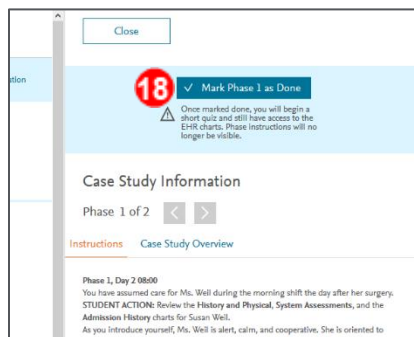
Close

ation

18

✓ Mark Phase 1 as Done

Once marked done, you will begin a short quiz and still have access to the EHR charts. Phase instructions will no longer be visible.

Case Study Information

Phase 1 of 2

Instructions Case Study Overview

Phase 1, Day 2 08:00
You have assumed care for Ms. Weil during the morning shift the day after her surgery.
STUDENT ACTION: Review the History and Physical, System Assessments, and the Admission History charts for Susan Weil.
As you introduce yourself, Ms. Weil is alert, calm, and cooperative. She is oriented to